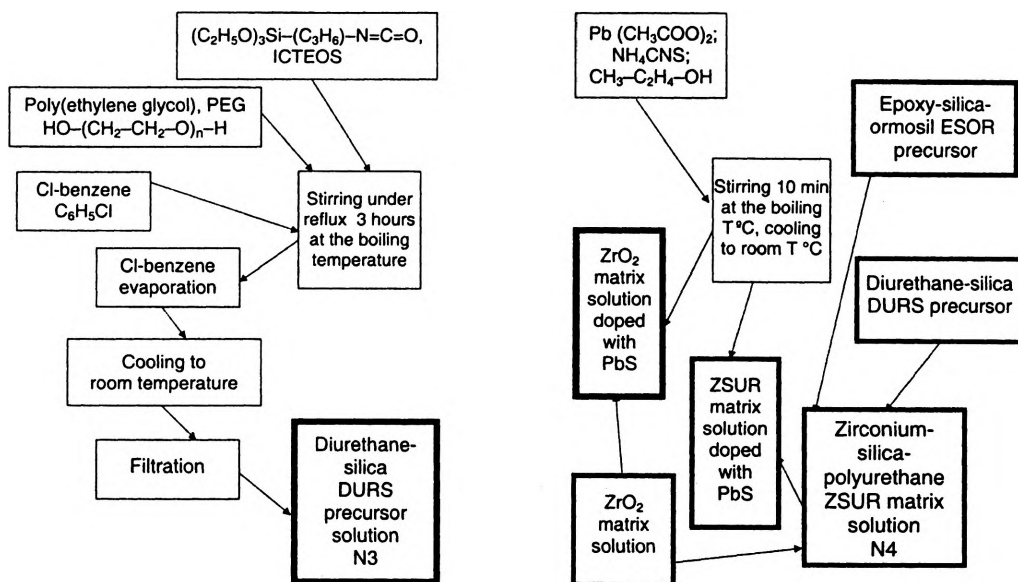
$(C_2H_5O)_3Si–(C_3H_6)–N=C=O$, ICTEOS

Poly(ethylene glycol), PEG $HO–(CH_2–CH_2–O)_n–H$

Cl-benzene $C_6H_5Cl$

Stirring under reflux 3 hours at the boiling temperature

Cl-benzene evaporation

Cooling to room temperature

Filtration

Diurethane-silica DURS precursor solution N3

Pb $(CH_3COO)_2$; $NH_4CNS$; $CH_3–C_2H_4–OH$

Epoxy-silica-ormosil ESOR precursor

Stirring 10 min at the boiling T°C, cooling to room T °C

$ZrO_2$ matrix solution doped with PbS

Diurethane-silica DURS precursor

ZSUR matrix solution doped with PbS

$ZrO_2$ matrix solution

Zirconium-silica-polyurethane ZSUR matrix solution N4